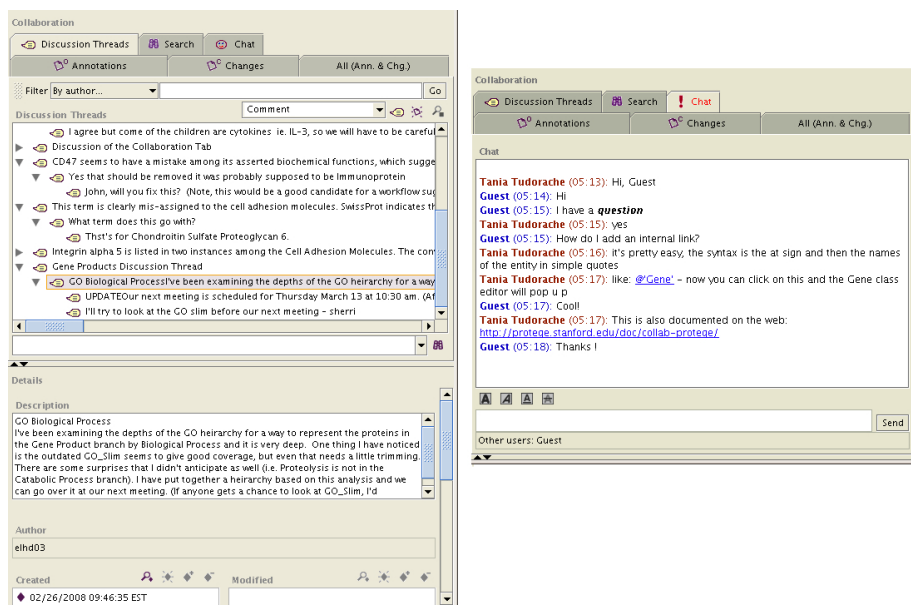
Collaboration

Discussion Threads Search Chat

Annotations Changes All (Ann. & Chg.)

Filter By author... Go

Discussion Threads Comment

I agree but come of the children are cytokines ie. IL-3, so we will have to be careful

Discussion of the Collaboration Tab

CD47 seems to have a mistake among its asserted biochemical functions, which sugge

Yes that should be removed it was probably supposed to be Immunoprotein

John, will you fix this? (Note, this would be a good candidate for a workflow sug

This term is clearly mis-assigned to the cell adhesion molecules. SwissProt indicates th

What term does this go with?

Thst's for Chondroitin Sulfate Proteoglycan 6.

Integrin alpha 5 is listed in two instances among the Cell Adhesion Molecules. The con

Gene Products Discussion Thread

GO Biological ProcessI've been examining the depths of the GO heirarchy for a way

UPDATEOur next meeting is scheduled for Thursday March 13 at 10:30 am. (Af

I'll try to look at the GO slim before our next meeting - sherri

Details

Description

GO Biological Process
I've been examining the depths of the GO heirarchy for a way to represent the proteins in the Gene Product branch by Biological Process and it is very deep. One thing I have noticed is the outdated GO_Slim seems to give good coverage, but even that needs a little trimming. There are some surprises that I didn't anticipate as well (i.e. Proteolysis is not in the Catabolic Process branch). I have put together a heirarchy based on this analysis and we can go over it at our next meeting. (If anyone gets a chance to look at GO_Slim, I'd

Author

elhd03

Created

02/26/2008 09:46:35 EST

Modified

Collaboration

Discussion Threads Search Chat

Annotations Changes All (Ann. & Chg.)

Chat

Tania Tudorache (05:13): Hi, Guest
Guest (05:14): Hi
Guest (05:15): I have a ***question***
Tania Tudorache (05:15): yes
Guest (05:15): How do I add an internal link?
Tania Tudorache (05:16): it's pretty easy, the syntax is the at sign and then the names of the entity in simple quotes
Tania Tudorache (05:17): like: @'Gene' - now you can click on this and the Gene class editor will pop u p
Guest (05:17): Cool!
Tania Tudorache (05:17): This is also documented on the web: http://protege.stanford.edu/doc/collab-protege/
Guest (05:18): Thanks !

Send

Other users: Guest